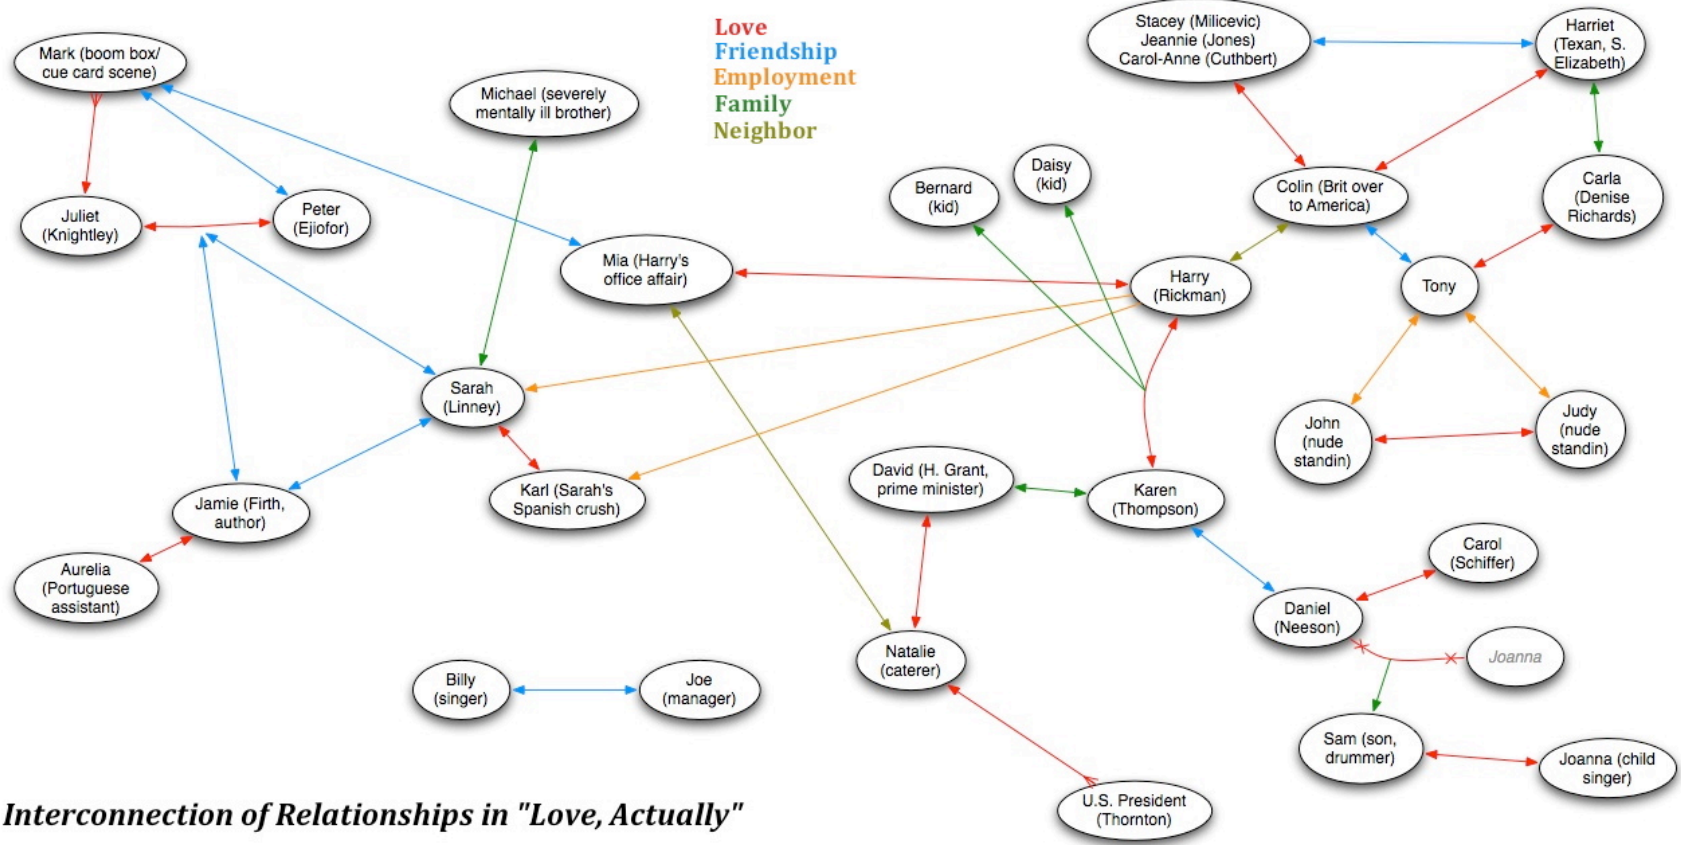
Love
Friendship
Employment
Family
Neighbor

Mark (boom box/ cue card scene)

Michael (severely mentally ill brother)

Stacey (Milicevic) Jeannie (Jones) Carol-Anne (Cuthbert)

Harriet (Texan, S. Elizabeth)

Juliet (Knightley)

Peter (Ejiofor)

Bernard (kid)

Daisy (kid)

Colin (Brit over to America)

Carla (Denise Richards)

Mia (Harry's office affair)

Harry (Rickman)

Tony

Sarah (Linney)

John (nude standin)

Judy (nude standin)

Karl (Sarah's Spanish crush)

David (H. Grant, prime minister)

Karen (Thompson)

Jamie (Firth, author)

Carol (Schiffer)

Aurelia (Portuguese assistant)

Daniel (Neeson)

Joanna

Natalie (caterer)

Billy (singer)

Joe (manager)

Sam (son, drummer)

Joanna (child singer)

U.S. President (Thornton)

Interconnection of Relationships in "Love, Actually"